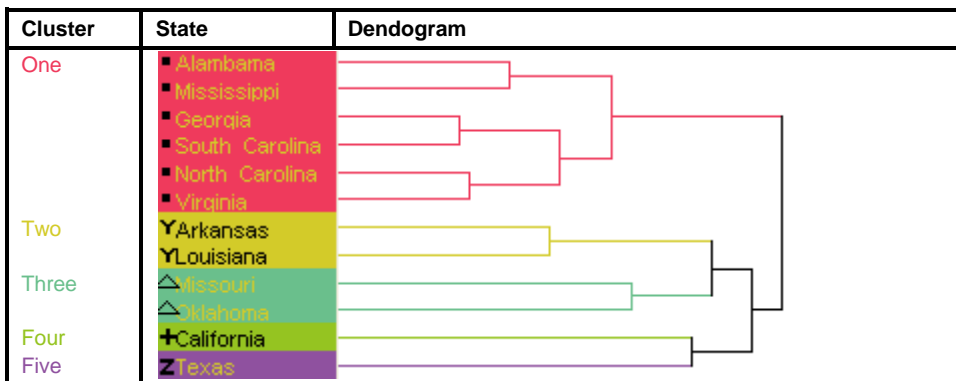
| Cluster | State | Dendogram |
|---|---|---|
| One | Alambama<br>Mississippi<br>Georgia<br>South Carolina<br>North Carolina<br>Virginia | |
| Two | YArkansas<br>YLouisiana | |
| Three | Missouri<br>Oklahoma | |
| Four | +California | |
| Five | ZTexas | |